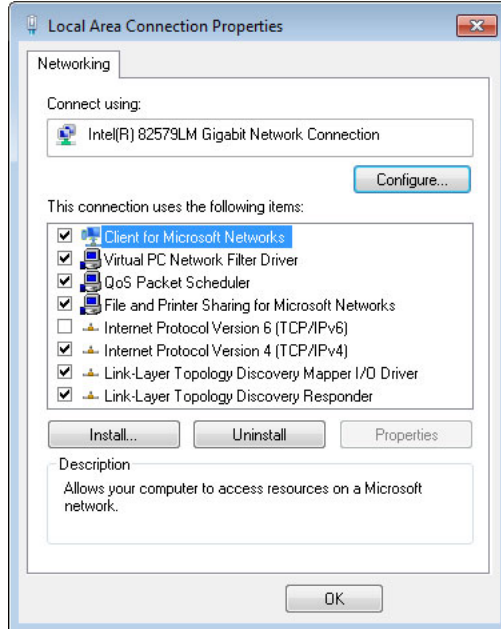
Local Area Connection Properties

Networking

Connect using:

Intel(R) 82579LM Gigabit Network Connection

Configure...

This connection uses the following items:

Client for Microsoft Networks
Virtual PC Network Filter Driver
QoS Packet Scheduler
File and Printer Sharing for Microsoft Networks
Internet Protocol Version 6 (TCP/IPv6)
Internet Protocol Version 4 (TCP/IPv4)
Link-Layer Topology Discovery Mapper I/O Driver
Link-Layer Topology Discovery Responder

Install... Uninstall Properties

Description

Allows your computer to access resources on a Microsoft network.

OK